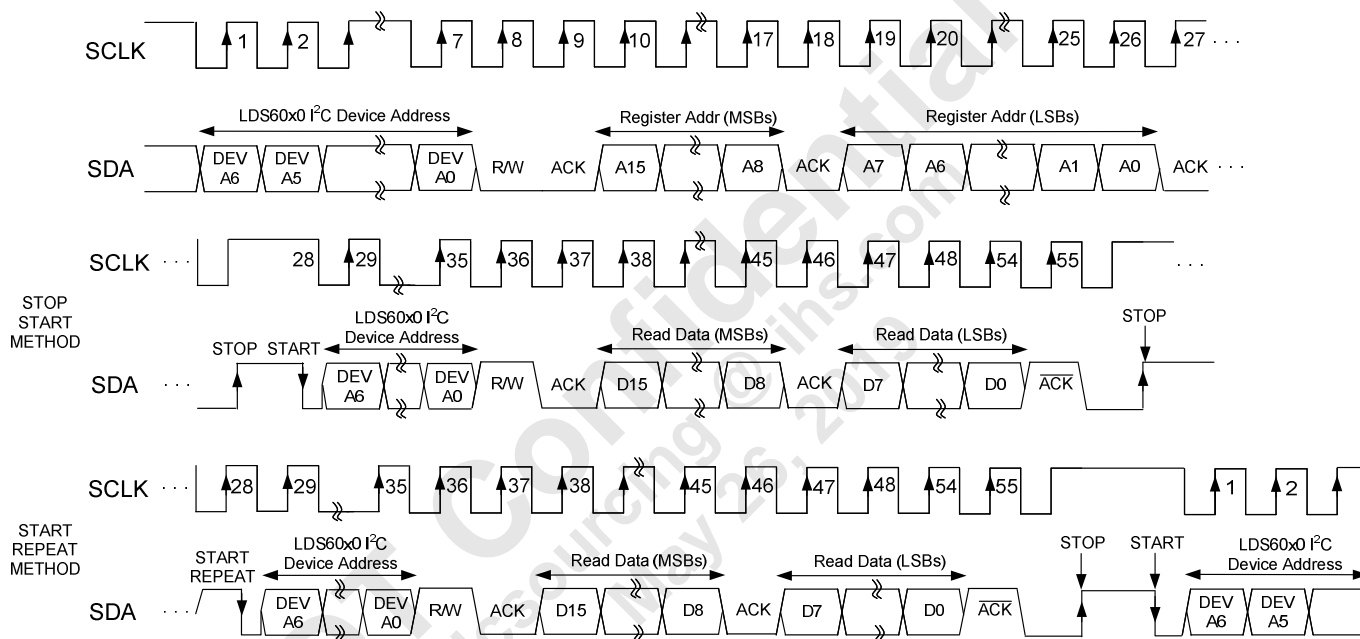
SCLK 1 2 7 8 9 10 17 18 19 20 25 26 27 · · ·

LDS60x0 I$^2$C Device Address

Register Addr (MSBs)

Register Addr (LSBs)

SDA DEV A6 DEV A5 DEV A0 R/W ACK A15 A8 ACK A7 A6 A1 A0 ACK · · ·

SCLK · · · 28 29 35 36 37 38 45 46 47 48 54 55 · · ·

STOP START METHOD

LDS60x0 I$^2$C Device Address

Read Data (MSBs)

Read Data (LSBs)

STOP

SDA · · · STOP START DEV A6 DEV A0 R/W ACK D15 D8 ACK D7 D0 $\overline{ACK}$

SCLK · · · 28 29 35 36 37 38 45 46 47 48 54 55 1 2

START REPEAT METHOD

LDS60x0 I$^2$C Device Address

Read Data (MSBs)

Read Data (LSBs)

STOP START

LDS60x0 I$^2$C Device Address

SDA · · · START REPEAT DEV A6 DEV A0 R/W ACK D15 D8 ACK D7 D0 $\overline{ACK}$ DEV A6 DEV A5

Confidential
Sourcing @ ihs.com
May 26, 2013